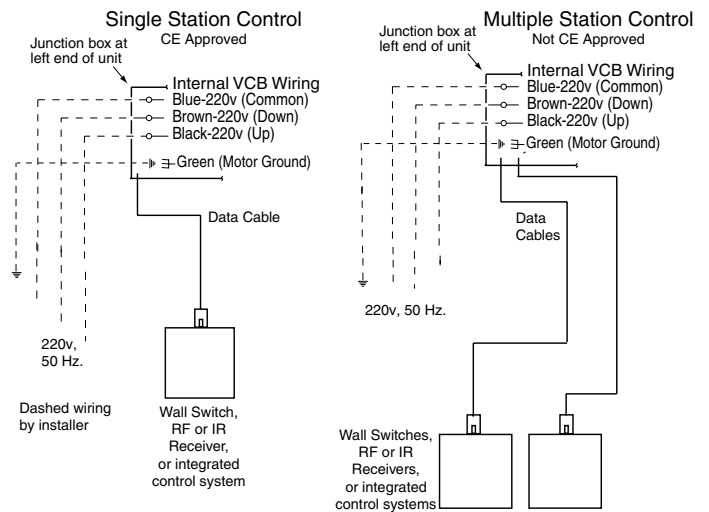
Single Station Control
CE Approved

Junction box at left end of unit

Internal VCB Wiring
Blue-220v (Common)
Brown-220v (Down)
Black-220v (Up)
Green (Motor Ground)

Data Cable

220v, 50 Hz.

Dashed wiring by installer

Wall Switch, RF or IR Receiver, or integrated control system

Multiple Station Control
Not CE Approved

Junction box at left end of unit

Internal VCB Wiring
Blue-220v (Common)
Brown-220v (Down)
Black-220v (Up)
Green (Motor Ground)

Data Cables

220v, 50 Hz.

Wall Switches, RF or IR Receivers, or integrated control systems